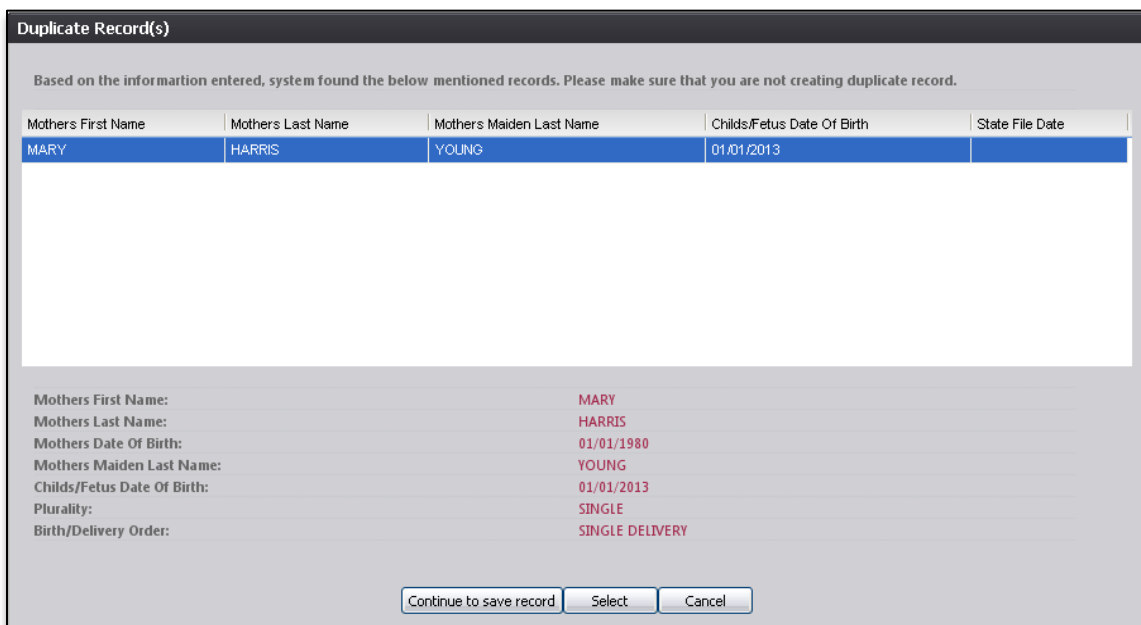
Duplicate Record(s)

Based on the informartion entered, system found the below mentioned records. Please make sure that you are not creating duplicate record.

| Mothers First Name | Mothers Last Name | Mothers Maiden Last Name | Childs/Fetus Date Of Birth | State File Date |
|---|---|---|---|---|
| MARY | HARRIS | YOUNG | 01/01/2013 | |

| | |
|---|---|
| Mothers First Name: | MARY |
| Mothers Last Name: | HARRIS |
| Mothers Date Of Birth: | 01/01/1980 |
| Mothers Maiden Last Name: | YOUNG |
| Childs/Fetus Date Of Birth: | 01/01/2013 |
| Plurality: | SINGLE |
| Birth/Delivery Order: | SINGLE DELIVERY |

Continue to save record | Select | Cancel